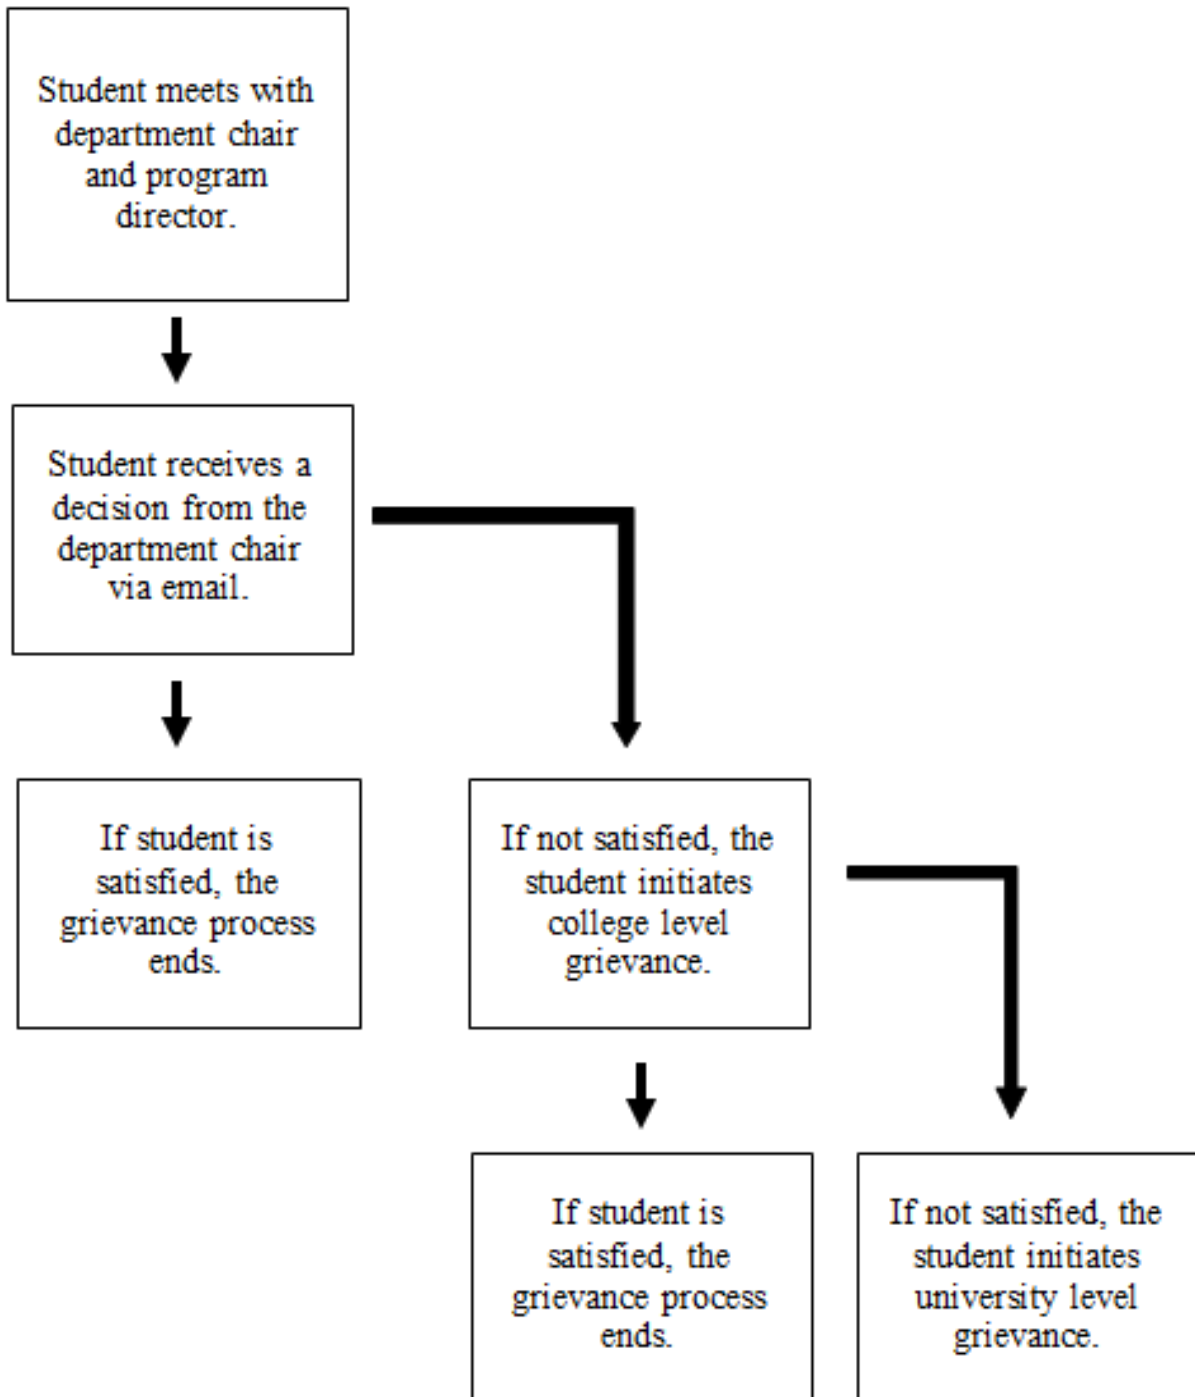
Student meets with department chair and program director.

Student receives a decision from the department chair via email.

If student is satisfied, the grievance process ends.

If not satisfied, the student initiates college level grievance.

If student is satisfied, the grievance process ends.

If not satisfied, the student initiates university level grievance.